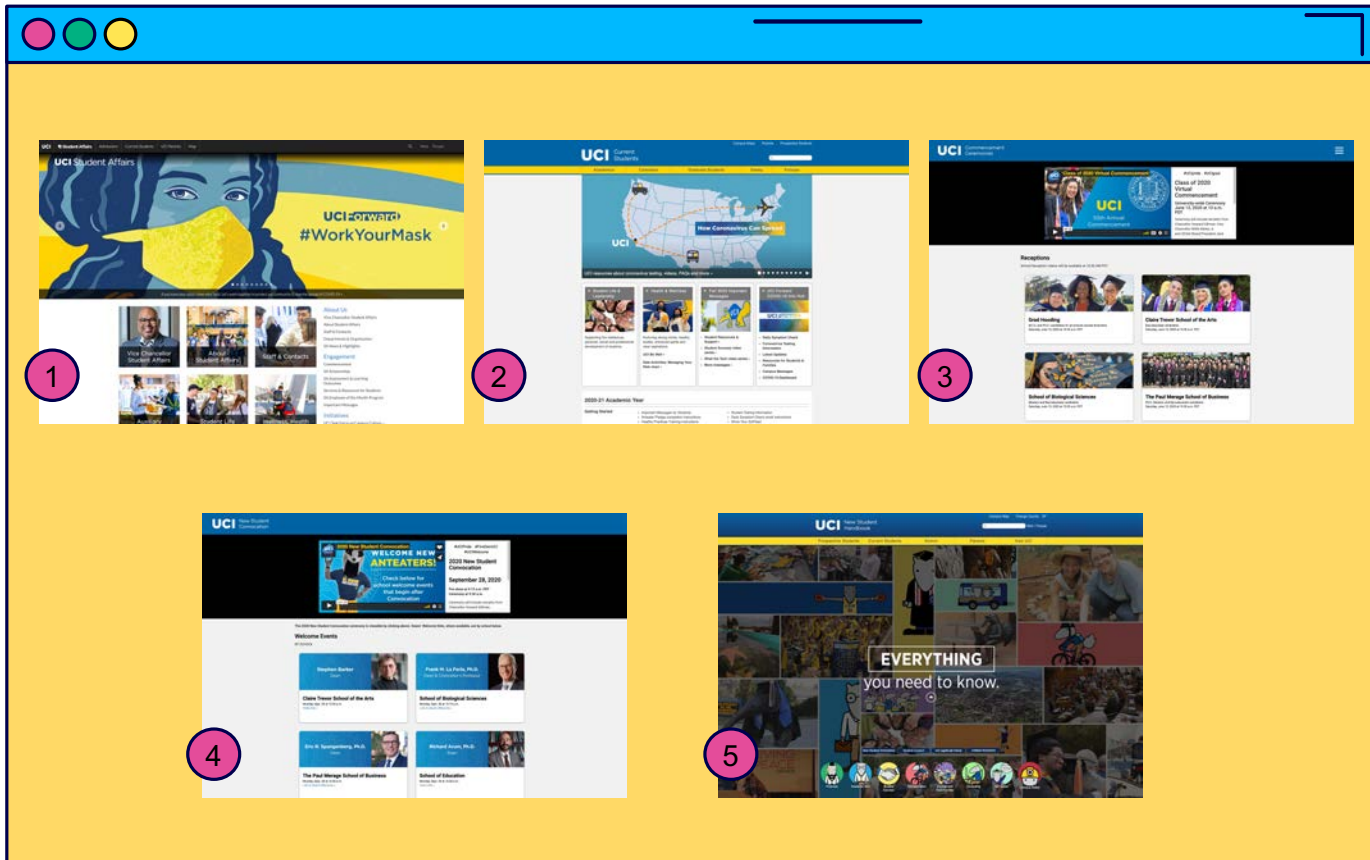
UCI Student Affairs

UCI Forward
#WorkYourMask

About Us

Vice Chancellor Student Affairs

About Student Affairs

Staff & Contacts

Engagement

Initiatives

1

UCI Current Students

How Coronavirus Can Spread

2

2020-21 Academic Year

UCI Commencement Ceremonies

Class of 2020 Virtual Commencement

Receptions

Grad Hooding

Claire Trevor School of the Arts

School of Biological Sciences

The Paul Merage School of Business

3

UCI New Student Convocation

WELCOME NEW ANTEATERS!

Check below for school welcome events that begin after Convocation

2020 New Student Convocation

September 28, 2020

Welcome Events

Stephen Barker

Claire Trevor School of the Arts

Frank M. La Ferla, Ph.D.

School of Biological Sciences

Eric R. Spangenberg, Ph.D.

The Paul Merage School of Business

Richard Arum, Ph.D.

School of Education

4

UCI New Student Handbook

EVERYTHING
you need to know.

5